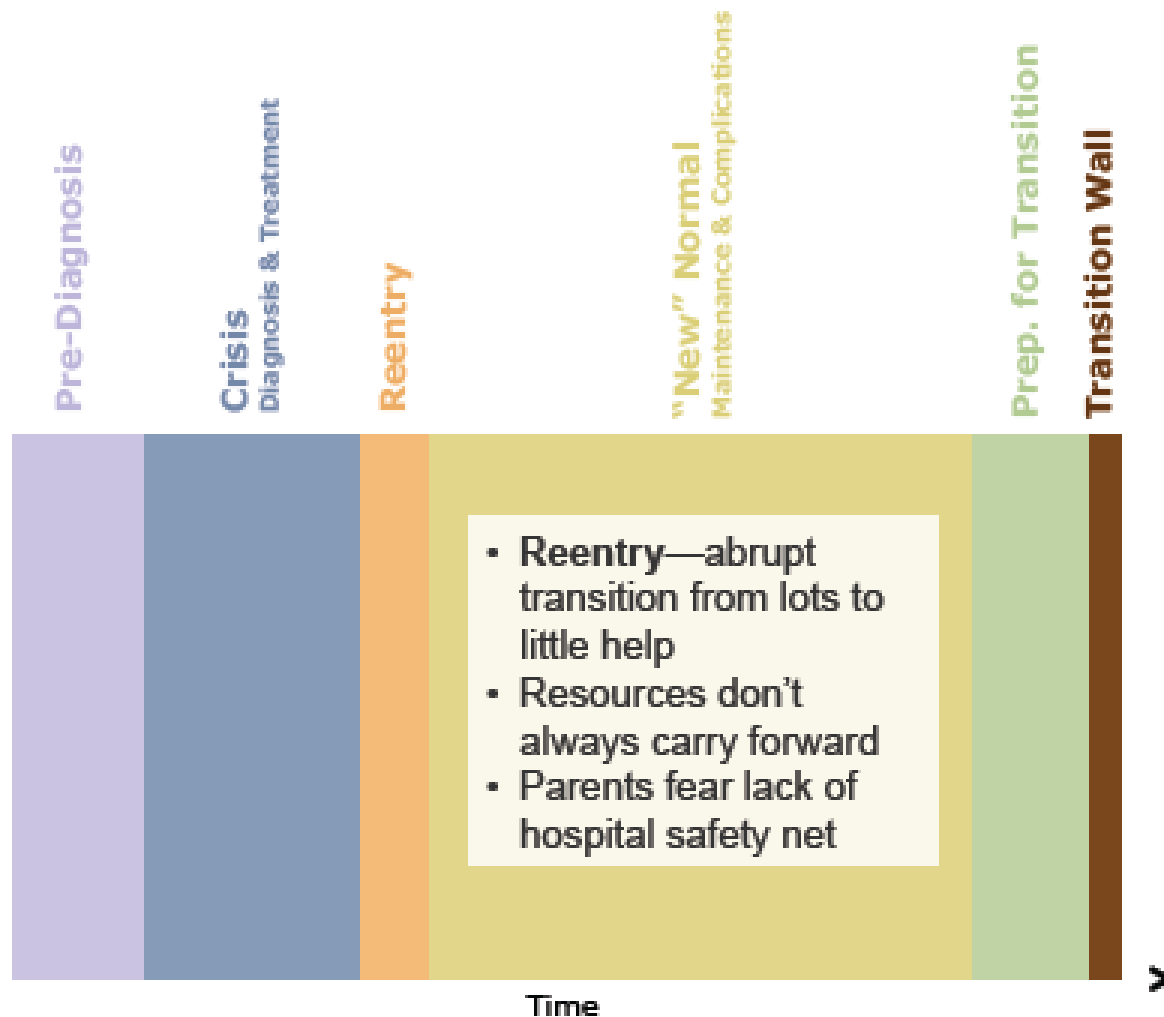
Pre-Diagnosis

Crisis
Diagnosis & Treatment

Reentry

"New" Normal
Maintenance & Complications

Prep. for Transition

Transition Wall

- **Reentry**—abrupt transition from lots to little help
- Resources don't always carry forward
- Parents fear lack of hospital safety net

Time